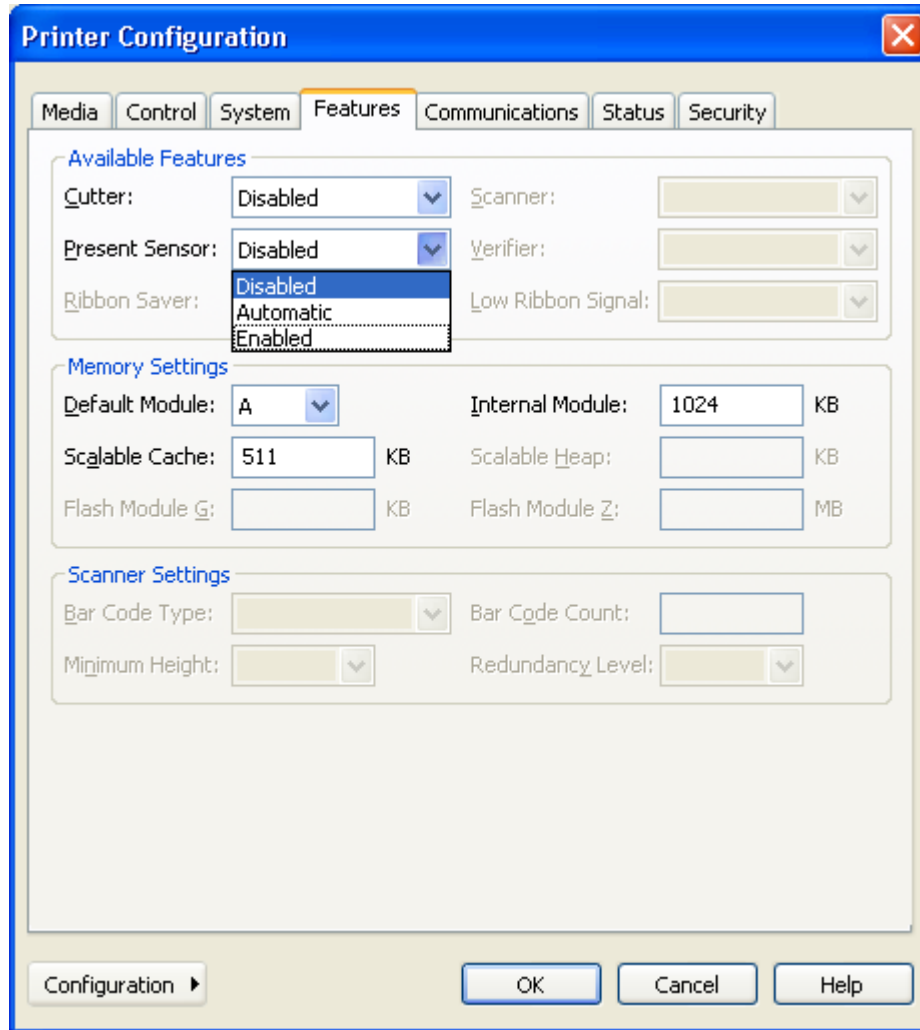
Printer Configuration

Media | Control | System | Features | Communications | Status | Security

Available Features

Cutter: Disabled

Scanner:

Present Sensor: Disabled

Verifier:

Ribbon Saver:

Disabled
Automatic
Enabled

Low Ribbon Signal:

Memory Settings

Default Module: A

Internal Module: 1024 KB

Scalable Cache: 511 KB

Scalable Heap: KB

Flash Module G: KB

Flash Module Z: MB

Scanner Settings

Bar Code Type:

Bar Code Count:

Minimum Height:

Redundancy Level:

Configuration

OK

Cancel

Help